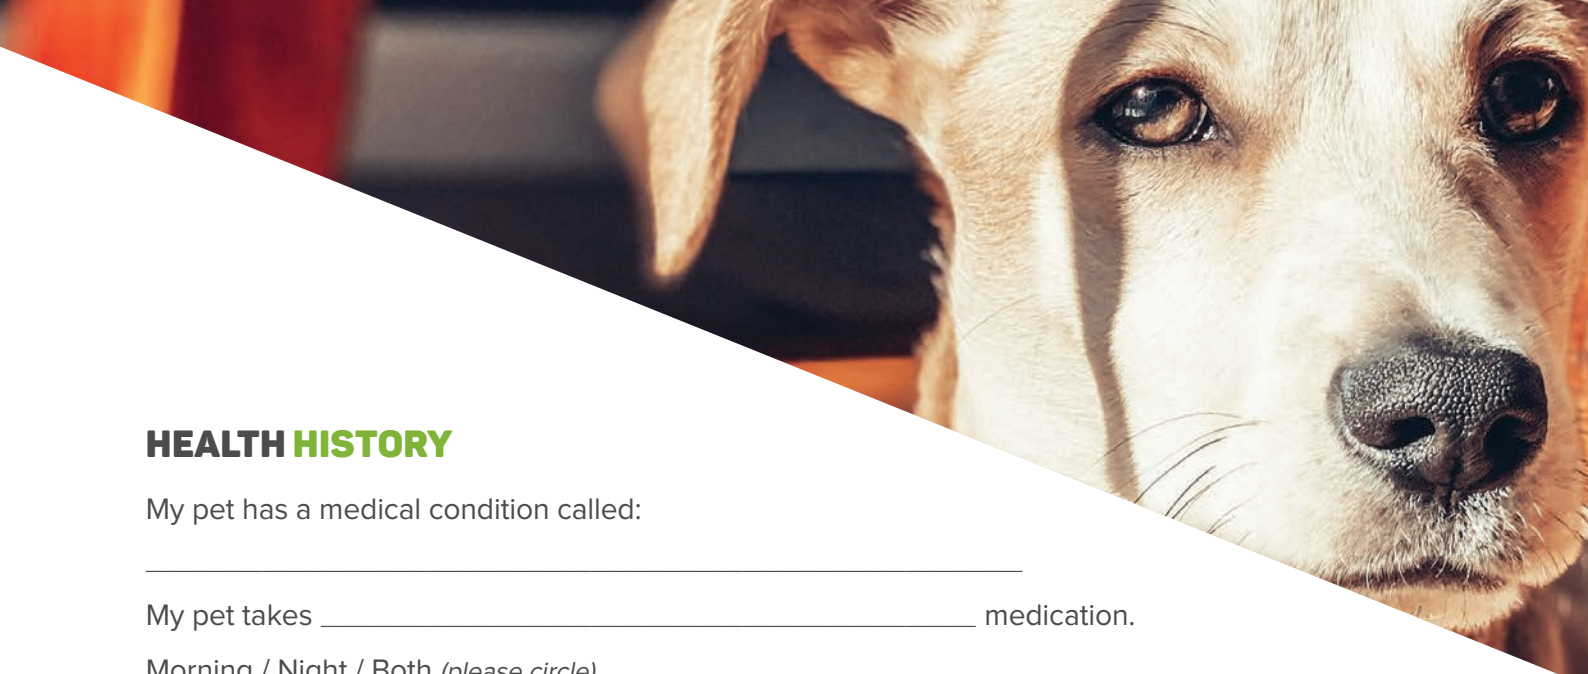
HEALTH HISTORY

My pet has a medical condition called:

______________________________________________

My pet takes __________________________________ medication.

Morning / Night / Both (please circle)